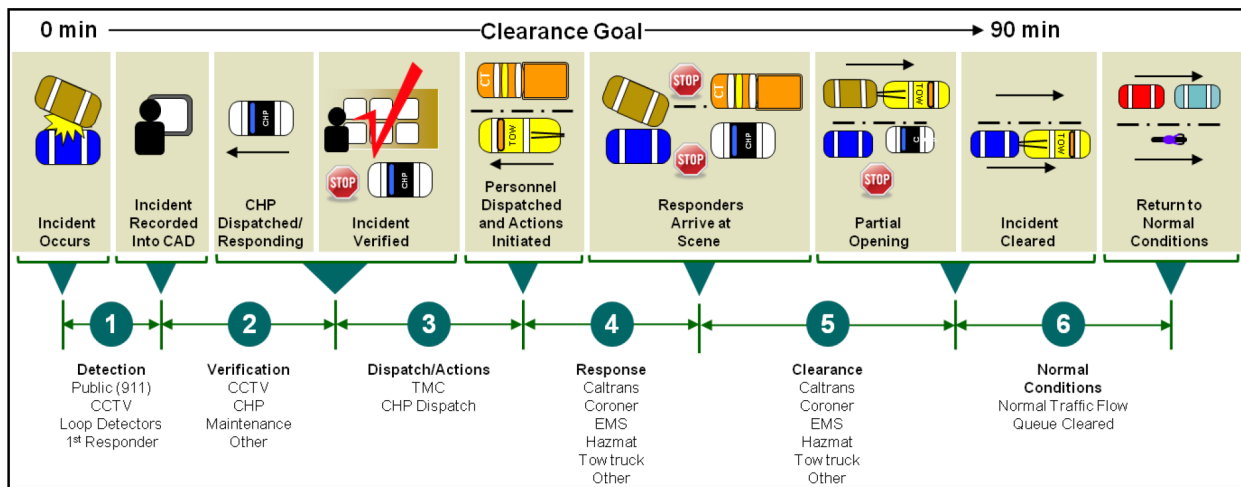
0 min Clearance Goal 90 min

CT

TOW

STOP

CHP

Incident Occurs

Incident Recorded Into CAD

CHP Dispatched/ Responding

Incident Verified

Personnel Dispatched and Actions Initiated

Responders Arrive at Scene

Partial Opening

Incident Cleared

Return to Normal Conditions

1

Detection
Public (911)
CCTV
Loop Detectors
1$^{st}$ Responder

2

Verification
CCTV
CHP
Maintenance
Other

3

Dispatch/Actions
TMC
CHP Dispatch

4

Response
Caltrans
Coroner
EMS
Hazmat
Tow truck
Other

5

Clearance
Caltrans
Coroner
EMS
Hazmat
Tow truck
Other

6

Normal Conditions
Normal Traffic Flow
Queue Cleared